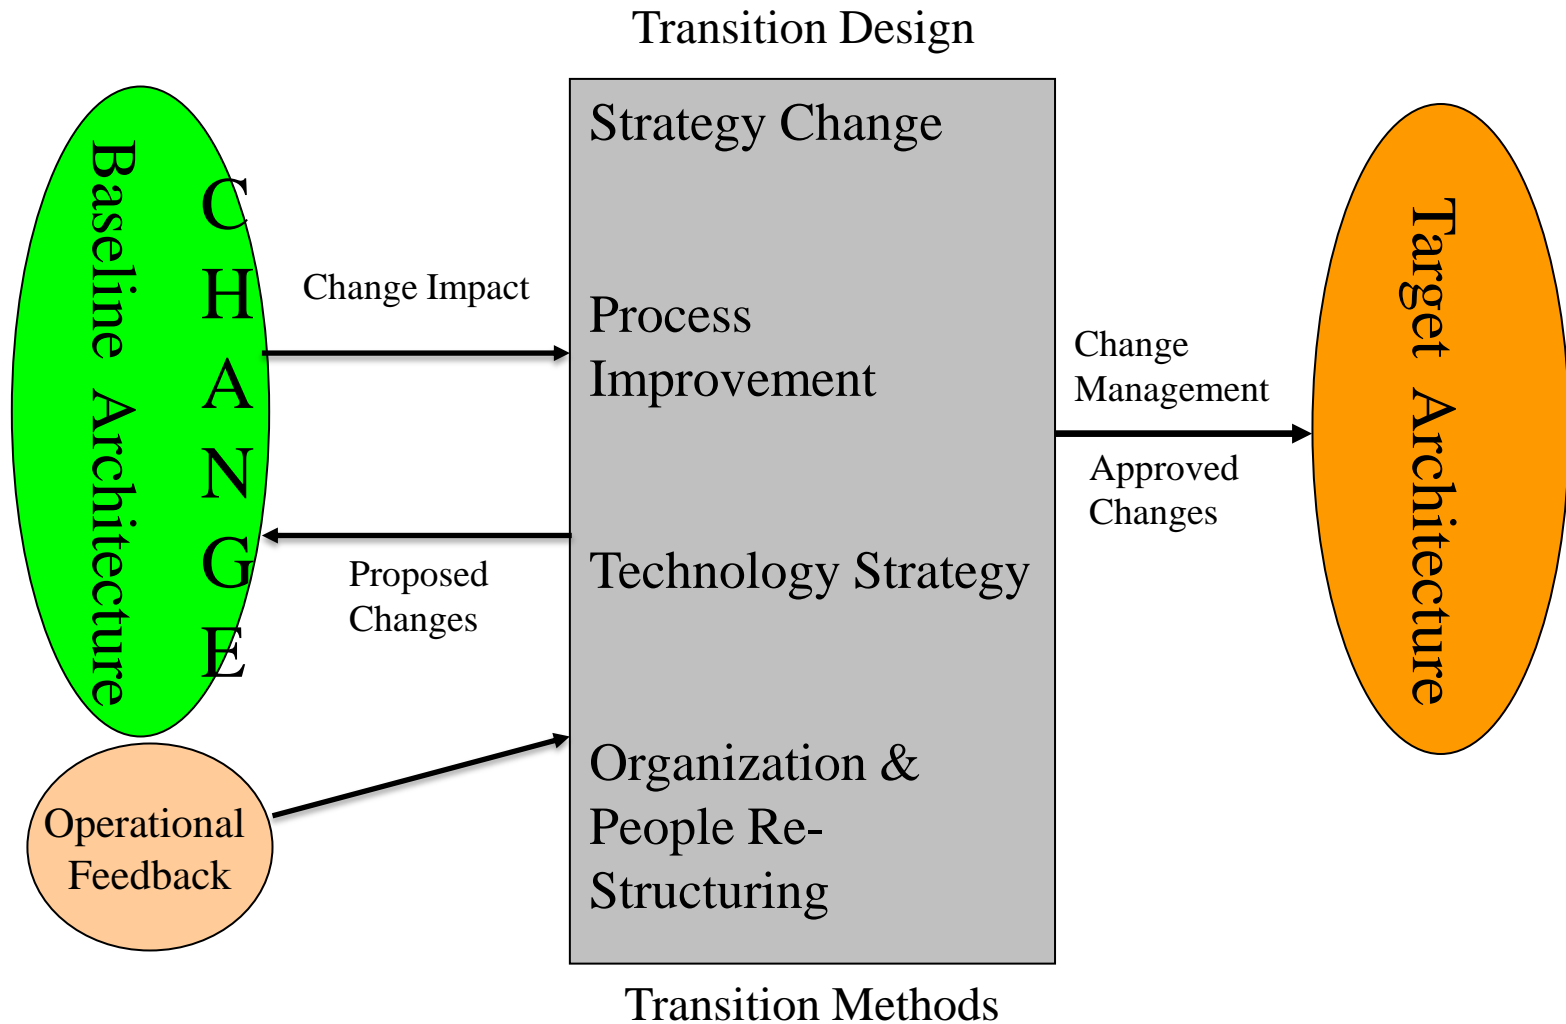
Transition Design

Baseline Architecture

C
H
A
N
G
E

Change Impact

Proposed Changes

Operational Feedback

Strategy Change

Process Improvement

Technology Strategy

Organization & People Re-Structuring

Change Management

Approved Changes

Target Architecture

Transition Methods